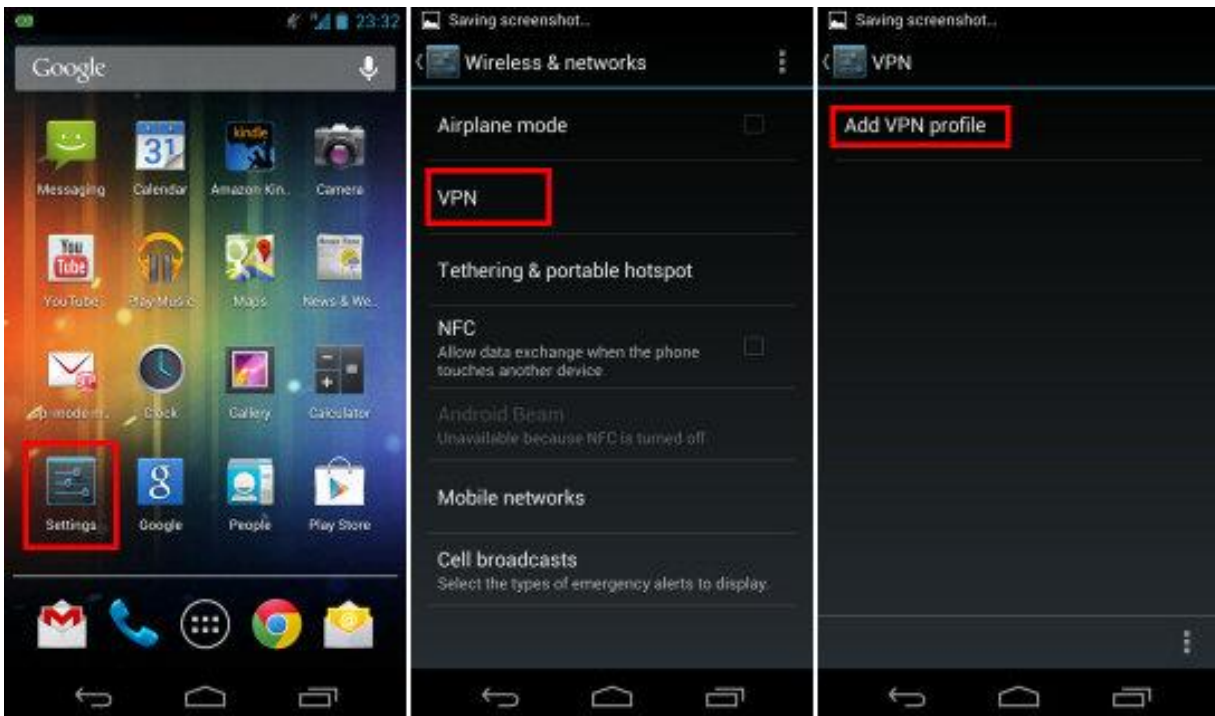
23:32

Google

Messaging
Calendar
kindle
Amazon Kin...
Camera
You Tube
YouTube
Play Music
Maps
News & We...
sp-mode m...
Clock
Gallery
Calculator
Settings
Google
People
Play Store

Saving screenshot...

Wireless & networks

Airplane mode

VPN

Tethering & portable hotspot

NFC
Allow data exchange when the phone touches another device

Android Beam
Unavailable because NFC is turned off

Mobile networks

Cell broadcasts
Select the types of emergency alerts to display.

Saving screenshot...

VPN

Add VPN profile